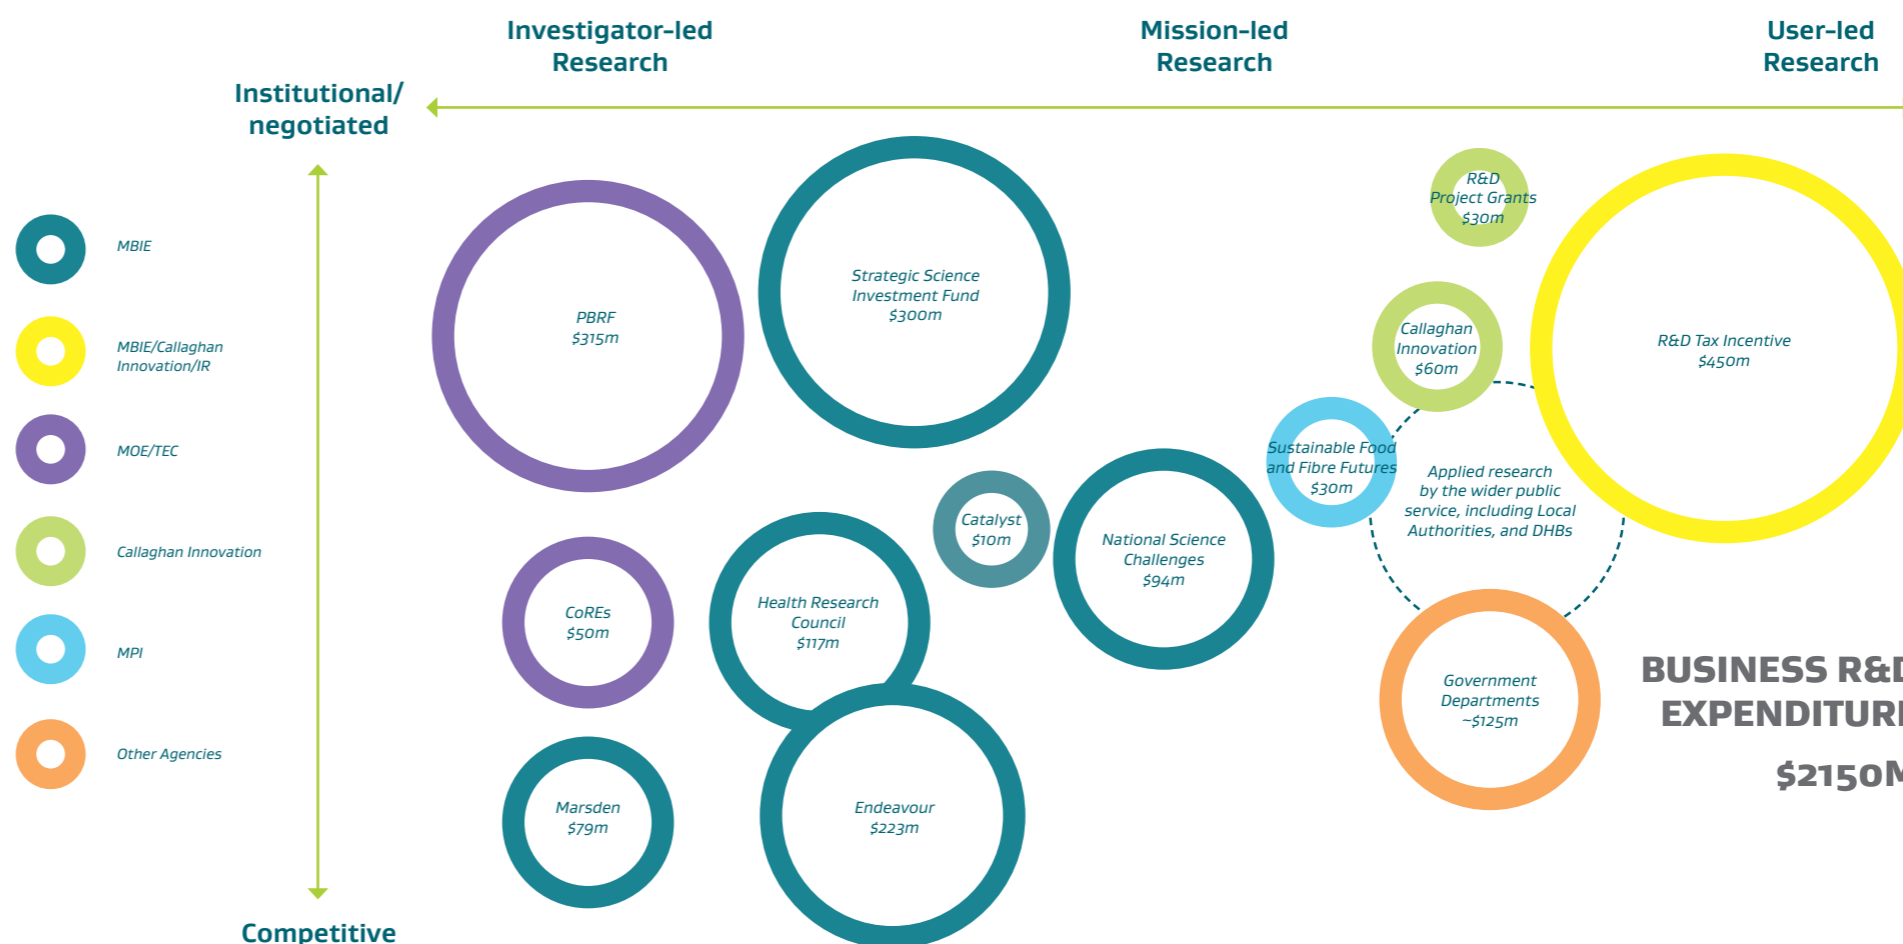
Investigator-led Research

Mission-led Research

User-led Research

Institutional/ negotiated

Competitive

MBIE

MBIE/Callaghan Innovation/IR

MOE/TEC

Callaghan Innovation

MPI

Other Agencies

PBRF
$315m

Strategic Science Investment Fund
$300m

R&D Project Grants
$30m

Callaghan Innovation
$60m

R&D Tax Incentive
$450m

Sustainable Food and Fibre Futures
$30m

Applied research by the wider public service, including Local Authorities, and DHBs

Catalyst
$10m

National Science Challenges
$94m

CoREs
$50m

Health Research Council
$117m

Government Departments
~$125m

Marsden
$79m

Endeavour
$223m

BUSINESS R&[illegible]
EXPENDITUR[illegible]
$2150M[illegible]